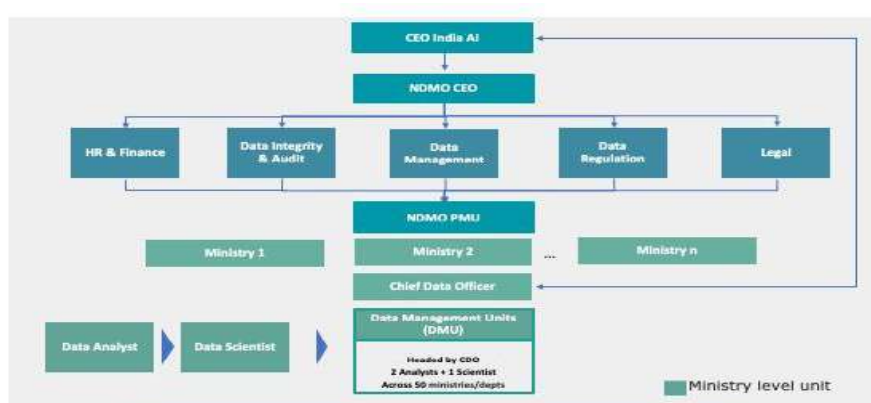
CEO India AI

NDMO CEO

HR & Finance

Data Integrity & Audit

Data Management

Data Regulation

Legal

NDMO PMU

Ministry 1

Ministry 2

...

Ministry n

Chief Data Officer

Data Analyst

Data Scientist

Data Management Units (DMU)

Headed by CDO
2 Analysts + 1 Scientist
Across 50 ministries/depts

Ministry level unit